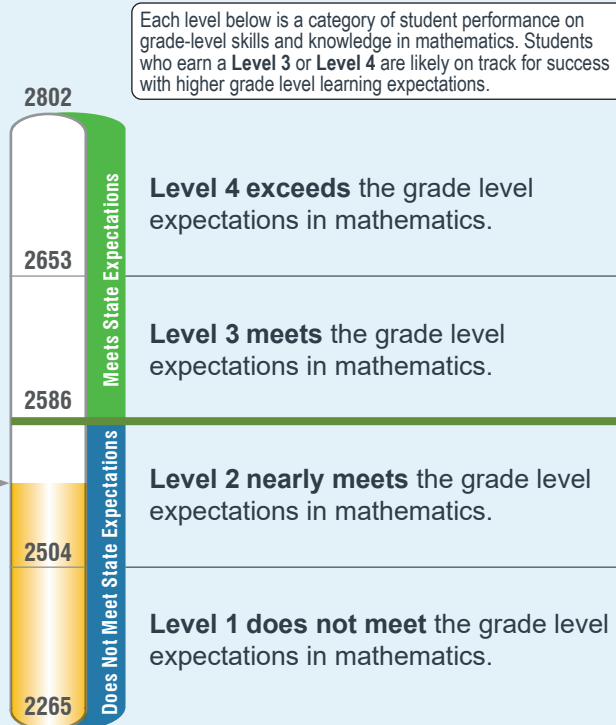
Each level below is a category of student performance on grade-level skills and knowledge in mathematics. Students who earn a **Level 3** or **Level 4** are likely on track for success with higher grade level learning expectations.

2802

Meets State Expectations

**Level 4 exceeds** the grade level expectations in mathematics.

2653

**Level 3 meets** the grade level expectations in mathematics.

2586

Does Not Meet State Expectations

**Level 2 nearly meets** the grade level expectations in mathematics.

2504

**Level 1 does not meet** the grade level expectations in mathematics.

2265